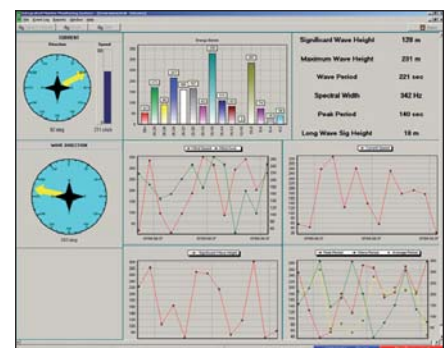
CURRENT

Direction

Speed

92 deg

211 cm/s

WAVE DIRECTION

263 deg

Energy Bands

Significant Wave Height 128 m

Maximum Wave Height 231 m

Wave Period 221 sec

Spectral Width 342 Hz

Peak Period 140 sec

Long Wave Sig Height 18 m

Significant Wave Height

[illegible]